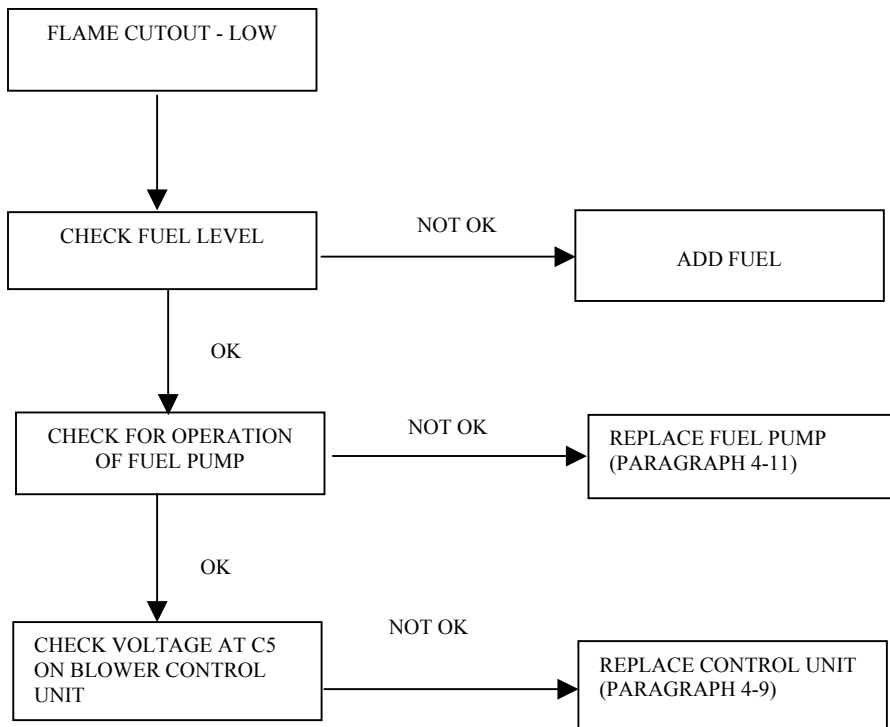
FLAME CUTOUT - LOW

CHECK FUEL LEVEL

NOT OK

ADD FUEL

OK

CHECK FOR OPERATION OF FUEL PUMP

NOT OK

REPLACE FUEL PUMP (PARAGRAPH 4-11)

OK

CHECK VOLTAGE AT C5 ON BLOWER CONTROL UNIT

NOT OK

REPLACE CONTROL UNIT (PARAGRAPH 4-9)